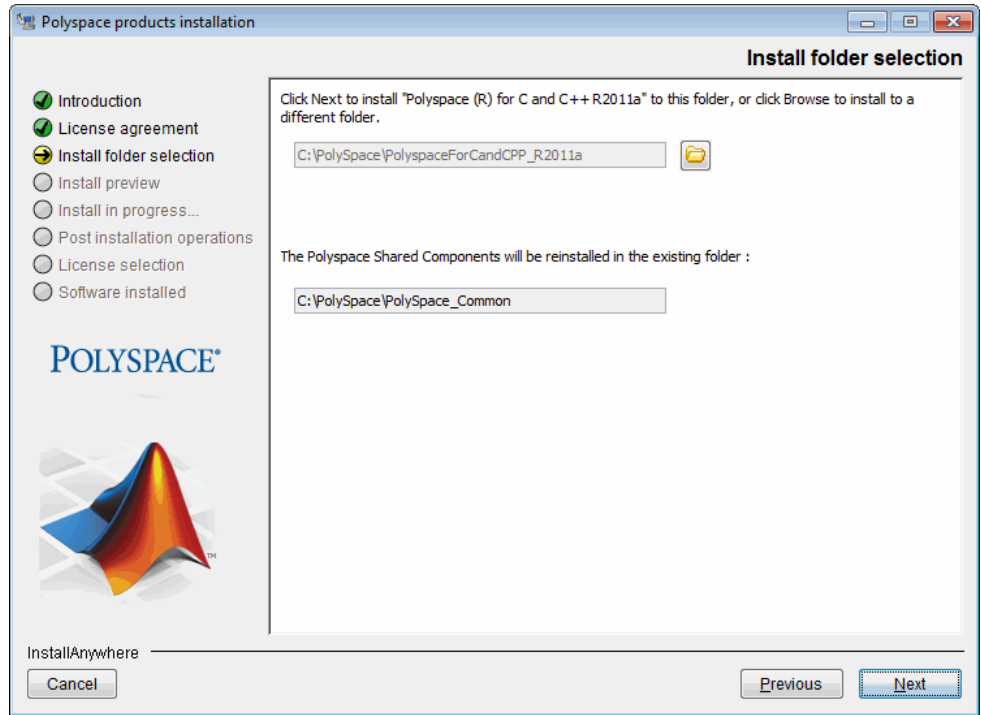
Polyspace products installation

Install folder selection

Introduction
License agreement
Install folder selection
Install preview
Install in progress...
Post installation operations
License selection
Software installed

POLYSPACE®

Click Next to install "Polyspace (R) for C and C++ R2011a" to this folder, or click Browse to install to a different folder.

C:\PolySpace\PolyspaceForCandCPP_R2011a

The Polyspace Shared Components will be reinstalled in the existing folder :

C:\PolySpace\PolySpace_Common

InstallAnywhere

Cancel

Previous

Next